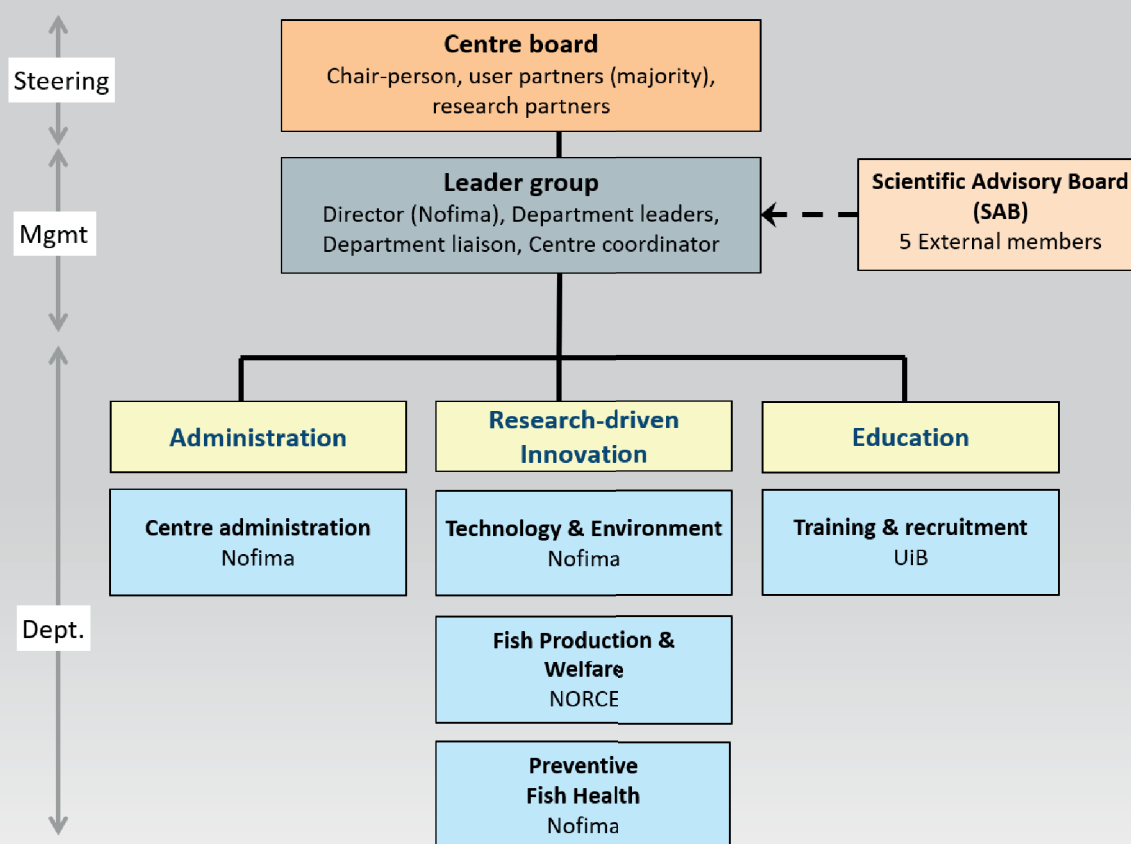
Steering

Mgmt

Dept.

Centre board
Chair-person, user partners (majority), research partners

Leader group
Director (Nofima), Department leaders, Department liaison, Centre coordinator

Scientific Advisory Board (SAB)
5 External members

Administration

Research-driven Innovation

Education

Centre administration
Nofima

Technology & Environment
Nofima

Training & recruitment
UiB

Fish Production & Welfare
NORCE

Preventive Fish Health
Nofima